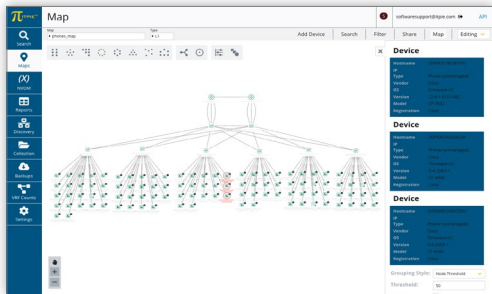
Map

softwaresupport@itpie.com

API

Search

Maps

NNGM

Reports

Discovery

Collection

Backups

VRF Counts

Settings

Map
phones_map

Type
L1

Add Device

Search

Filter

Share

Map

Editing

Device

Hostname
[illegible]

IP
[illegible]

Type
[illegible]

Vendor
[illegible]

OS
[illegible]

Version
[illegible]

Model
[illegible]

Registration
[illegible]

Device

Hostname
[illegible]

IP
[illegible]

Type
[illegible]

Vendor
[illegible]

OS
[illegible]

Version
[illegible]

Model
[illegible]

Registration
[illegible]

Device

Hostname
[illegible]

IP
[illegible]

Type
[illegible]

Vendor
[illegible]

OS
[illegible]

Version
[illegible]

Model
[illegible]

Registration
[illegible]

Grouping Style:
Node Threshold

Threshold:
50